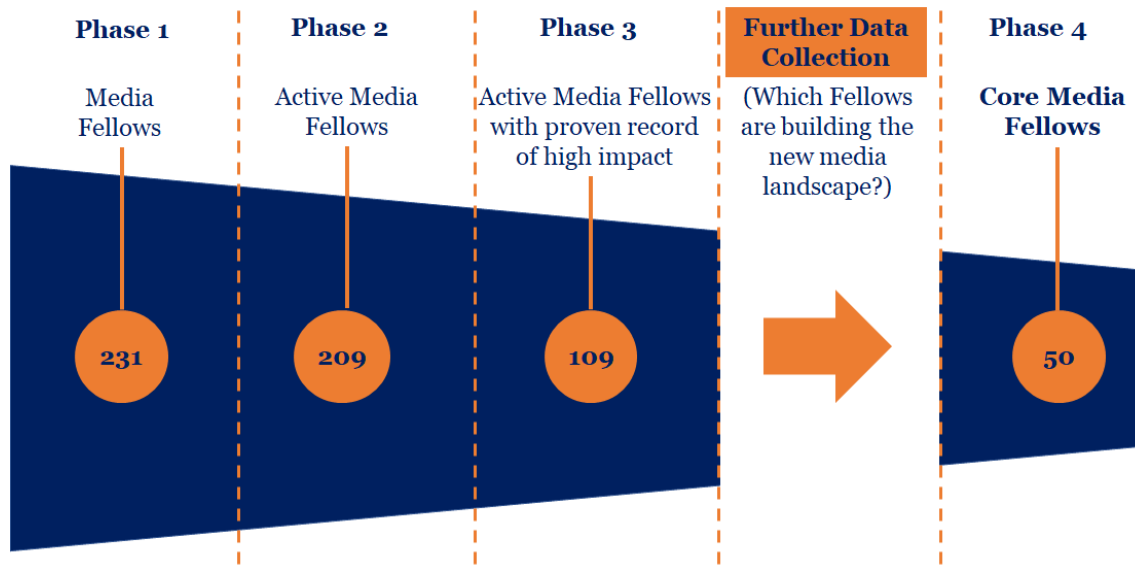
Phase 1

Media Fellows

231

Phase 2

Active Media Fellows

209

Phase 3

Active Media Fellows with proven record of high impact

109

Further Data Collection

(Which Fellows are building the new media landscape?)

Phase 4

Core Media Fellows

50